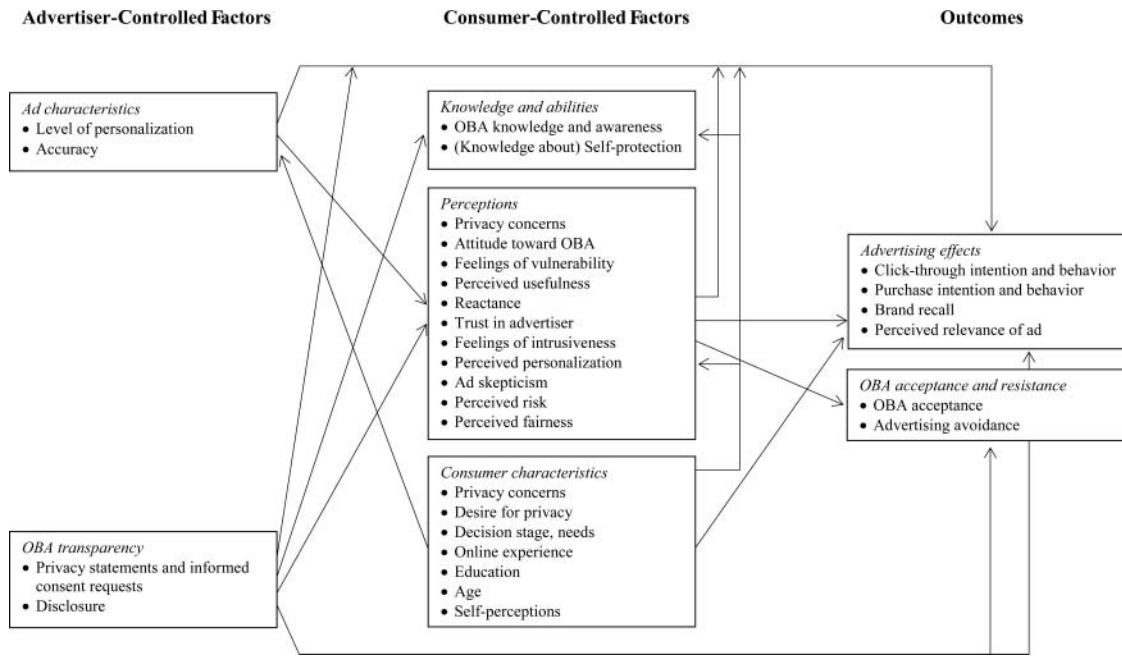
Advertiser-Controlled Factors

Consumer-Controlled Factors

Outcomes

*Ad characteristics*
• Level of personalization
• Accuracy

*Knowledge and abilities*
• OBA knowledge and awareness
• (Knowledge about) Self-protection

*Perceptions*
• Privacy concerns
• Attitude toward OBA
• Feelings of vulnerability
• Perceived usefulness
• Reactance
• Trust in advertiser
• Feelings of intrusiveness
• Perceived personalization
• Ad skepticism
• Perceived risk
• Perceived fairness

*Advertising effects*
• Click-through intention and behavior
• Purchase intention and behavior
• Brand recall
• Perceived relevance of ad

*OBA acceptance and resistance*
• OBA acceptance
• Advertising avoidance

*Consumer characteristics*
• Privacy concerns
• Desire for privacy
• Decision stage, needs
• Online experience
• Education
• Age
• Self-perceptions

*OBA transparency*
• Privacy statements and informed consent requests
• Disclosure